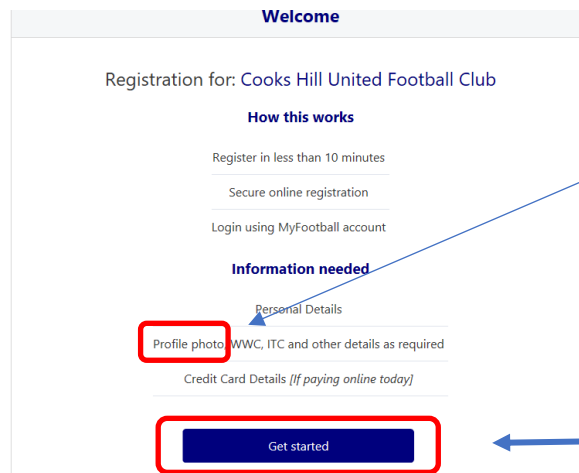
Welcome

Registration for: Cooks Hill United Football Club

How this works

Register in less than 10 minutes

Secure online registration

Login using MyFootball account

Information needed

Personal Details

Profile photo, WWC, ITC and other details as required

Credit Card Details *[If paying online today]*

Get started